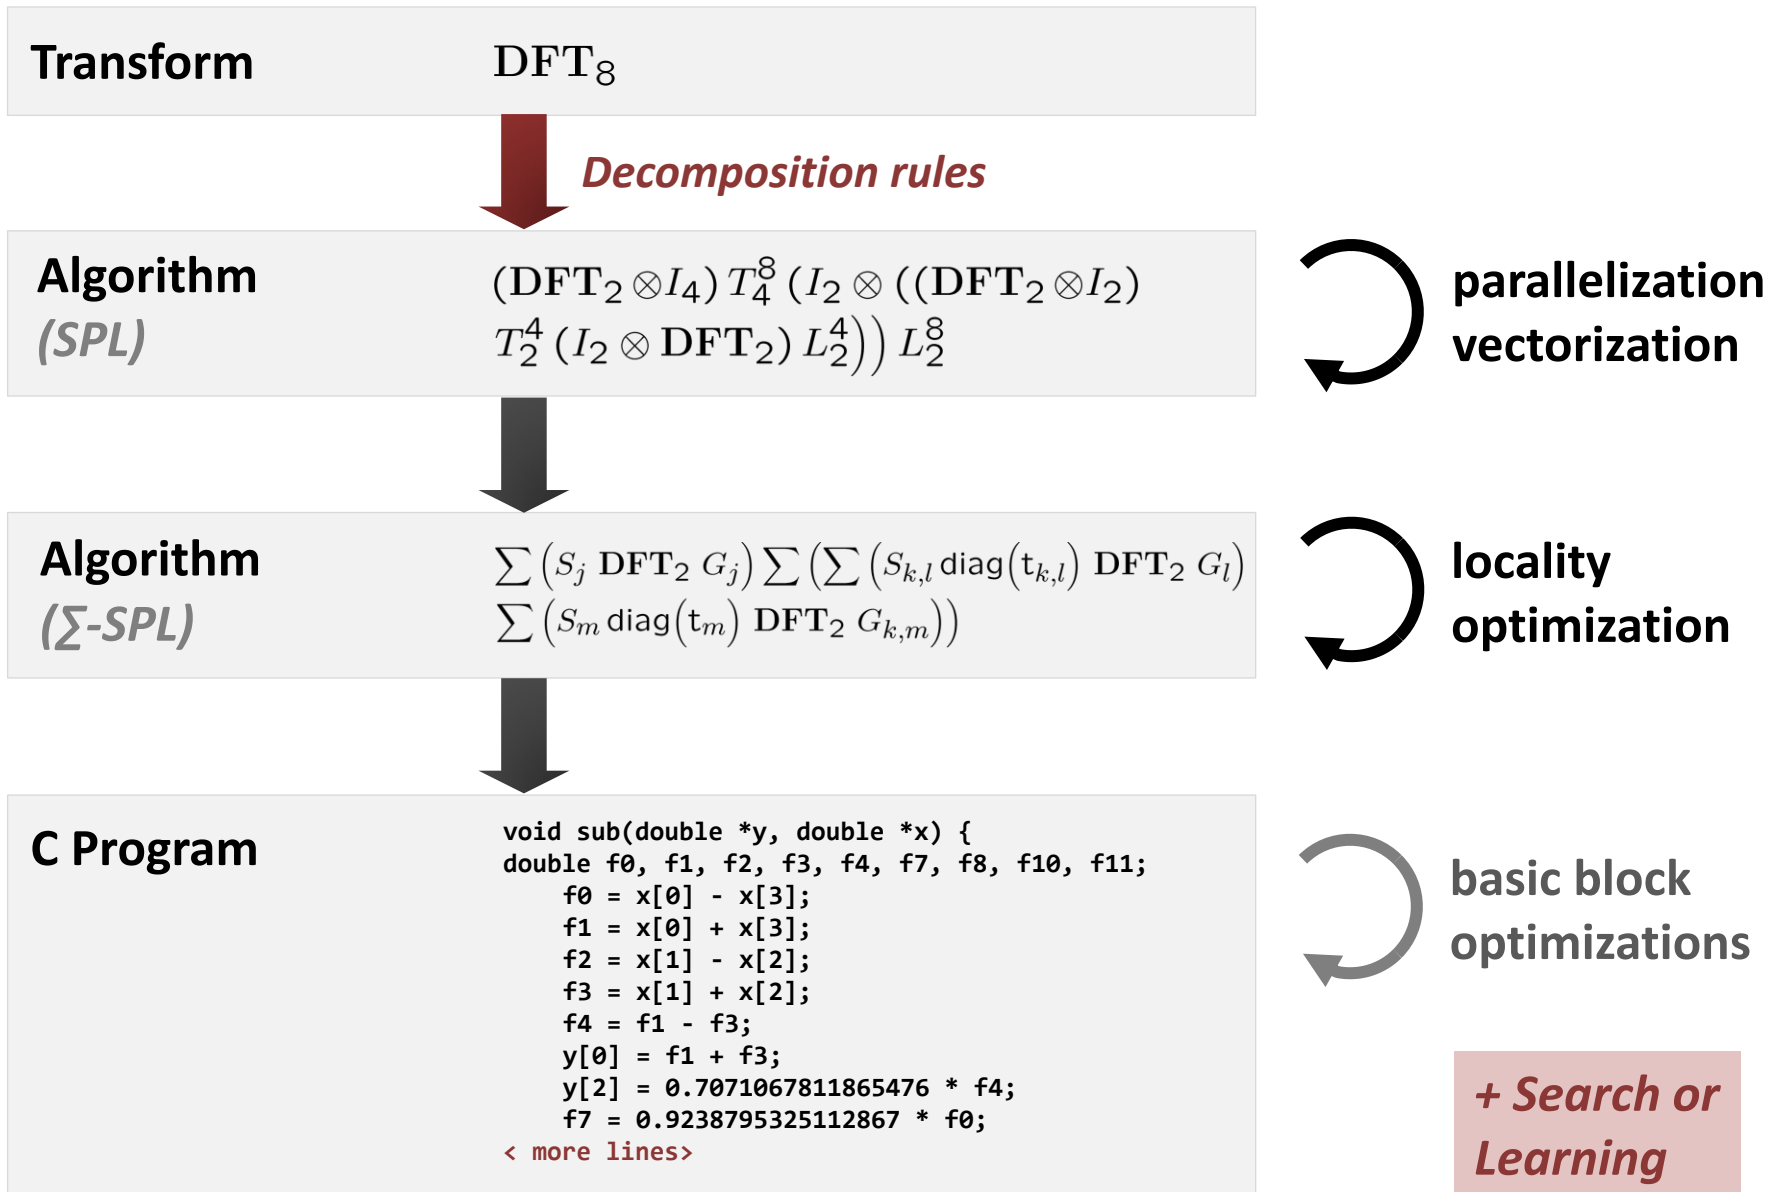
Transform $\mathbf{DFT}_8$

Decomposition rules

Algorithm
(SPL)

$(\mathbf{DFT}_2 \otimes I_4)\, T_4^8\, (I_2 \otimes ((\mathbf{DFT}_2 \otimes I_2)$
$T_2^4\, (I_2 \otimes \mathbf{DFT}_2)\, L_2^4))\, L_2^8$

parallelization
vectorization

Algorithm
(∑-SPL)

$\sum \left(S_j\, \mathbf{DFT}_2\, G_j\right) \sum \left(\sum \left(S_{k,l}\, \mathrm{diag}\left(t_{k,l}\right)\, \mathbf{DFT}_2\, G_l\right)\right.$
$\left.\sum \left(S_m\, \mathrm{diag}\left(t_m\right)\, \mathbf{DFT}_2\, G_{k,m}\right)\right)$

locality
optimization

C Program

void sub(double *y, double *x) {
double f0, f1, f2, f3, f4, f7, f8, f10, f11;
f0 = x[0] - x[3];
f1 = x[0] + x[3];
f2 = x[1] - x[2];
f3 = x[1] + x[2];
f4 = f1 - f3;
y[0] = f1 + f3;
y[2] = 0.7071067811865476 * f4;
f7 = 0.9238795325112867 * f0;
< more lines>

basic block
optimizations

+ Search or
Learning